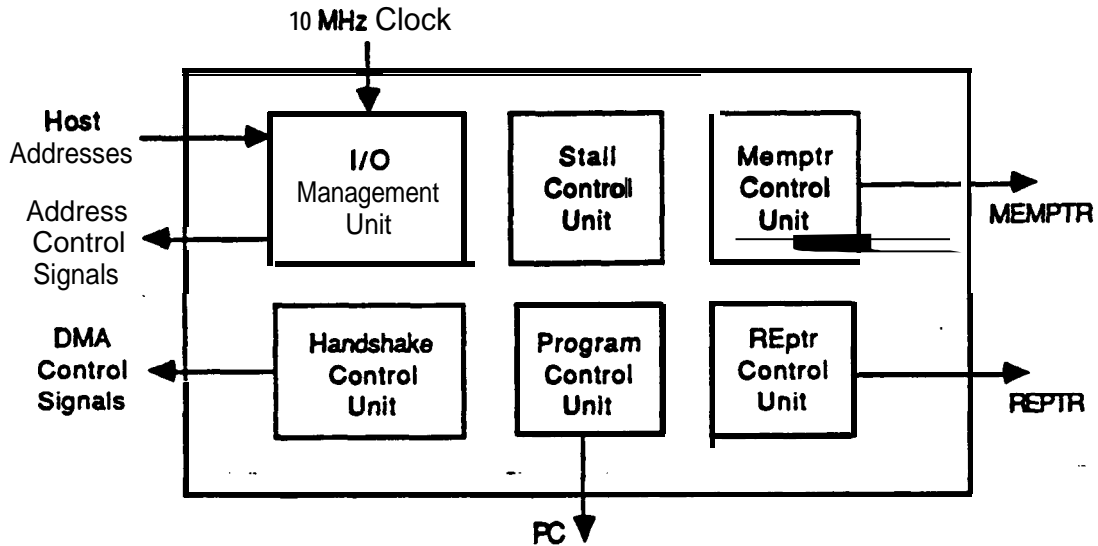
10 MHz Clock

Host Addresses

Address Control Signals

I/O Management Unit

Stall Control Unit

Memptr Control Unit

MEMPTR

DMA Control Signals

Handshake Control Unit

Program Control Unit

REptr Control Unit

REPTR

PC